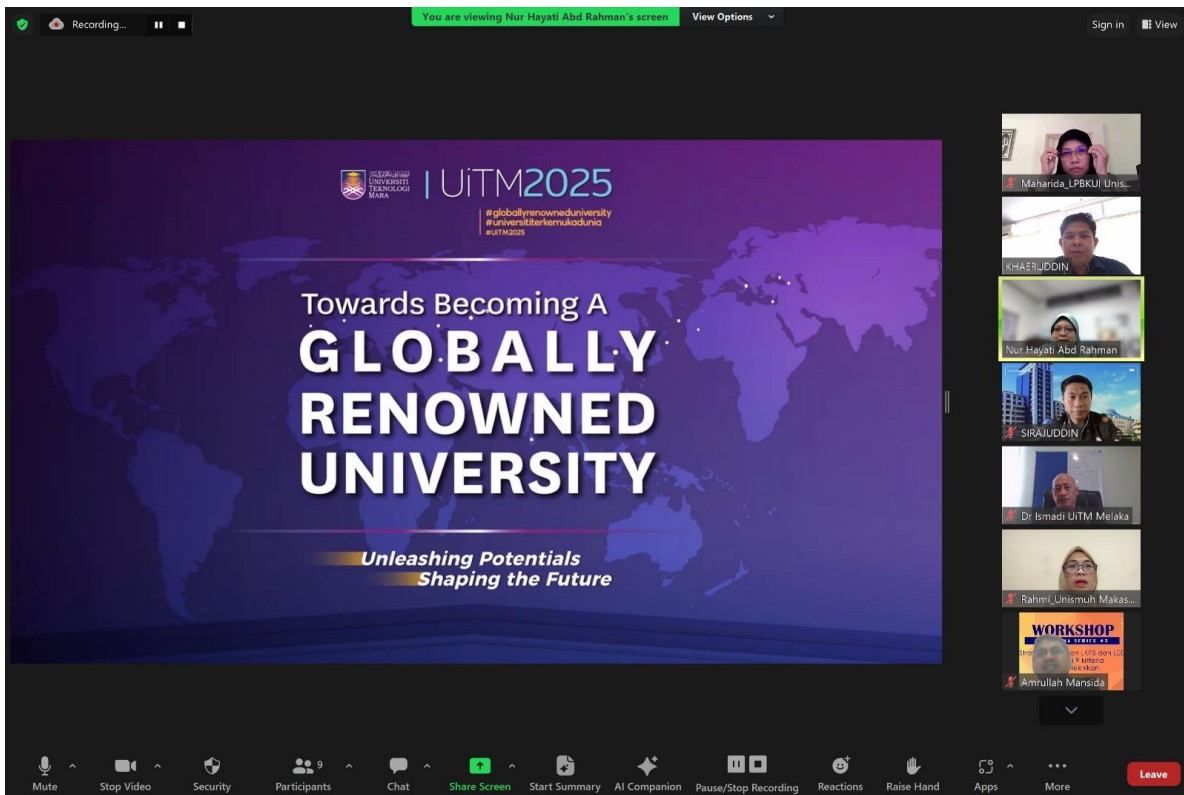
Recording...

You are viewing Nur Hayati Abd Rahman's screen

View Options

Sign in

View

UNIVERSITI TEKNOLOGI MARA

| UiTM2025

#globallyrenowneduniversity
#universititerkemukadunia
#UiTM2025

Towards Becoming A
GLOBALLY
RENOWNED
UNIVERSITY

Unleashing Potentials
Shaping the Future

Maharida_LPBKUI Unis...

KHAERUDDIN

Nur Hayati Abd Rahman

SIRAJUDDIN

Dr Ismadi UiTM Melaka

Rahmi_Unismuh Makas...

WORKSHOP

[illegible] SERIES #3

Strat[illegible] LKPS dan LED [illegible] 9 kriteria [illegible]

Amrullah Mansida

Mute

Stop Video

Security

9

Participants

Chat

Share Screen

Start Summary

AI Companion

Pause/Stop Recording

Reactions

Raise Hand

Apps

More

Leave